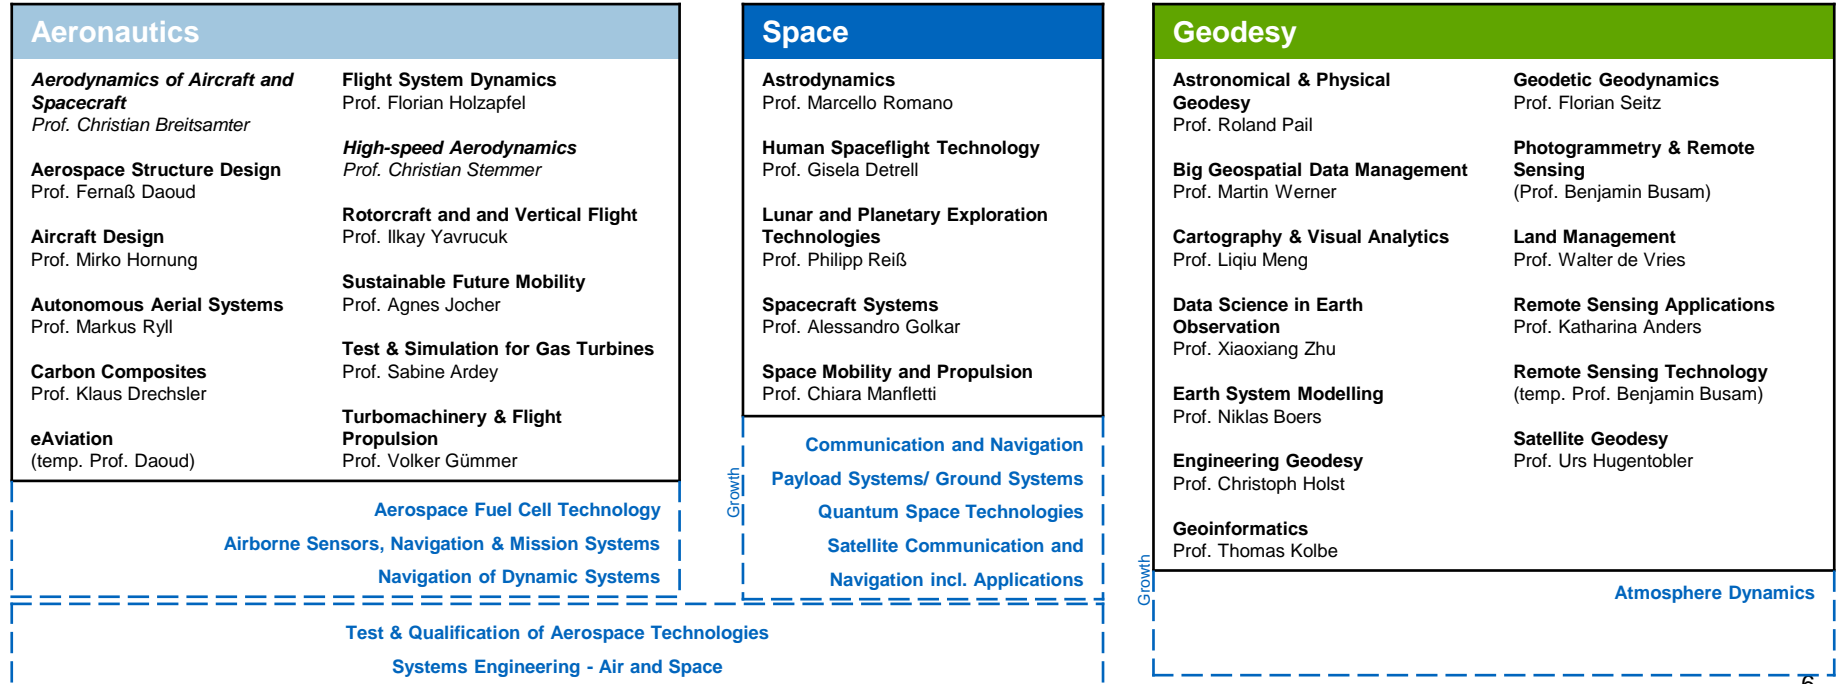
Aeronautics

*Aerodynamics of Aircraft and Spacecraft*
*Prof. Christian Breitsamter*

**Aerospace Structure Design**
Prof. Fernaß Daoud

**Aircraft Design**
Prof. Mirko Hornung

**Autonomous Aerial Systems**
Prof. Markus Ryll

**Carbon Composites**
Prof. Klaus Drechsler

**eAviation**
(temp. Prof. Daoud)

**Flight System Dynamics**
Prof. Florian Holzapfel

*High-speed Aerodynamics*
*Prof. Christian Stemmer*

**Rotorcraft and and Vertical Flight**
Prof. Ilkay Yavrucuk

**Sustainable Future Mobility**
Prof. Agnes Jocher

**Test & Simulation for Gas Turbines**
Prof. Sabine Ardey

**Turbomachinery & Flight Propulsion**
Prof. Volker Gümmer

Aerospace Fuel Cell Technology
Airborne Sensors, Navigation & Mission Systems
Navigation of Dynamic Systems

Space

**Astrodynamics**
Prof. Marcello Romano

**Human Spaceflight Technology**
Prof. Gisela Detrell

**Lunar and Planetary Exploration Technologies**
Prof. Philipp Reiß

**Spacecraft Systems**
Prof. Alessandro Golkar

**Space Mobility and Propulsion**
Prof. Chiara Manfletti

Growth

Communication and Navigation
Payload Systems/ Ground Systems
Quantum Space Technologies
Satellite Communication and
Navigation incl. Applications

Geodesy

**Astronomical & Physical Geodesy**
Prof. Roland Pail

**Big Geospatial Data Management**
Prof. Martin Werner

**Cartography & Visual Analytics**
Prof. Liqiu Meng

**Data Science in Earth Observation**
Prof. Xiaoxiang Zhu

**Earth System Modelling**
Prof. Niklas Boers

**Engineering Geodesy**
Prof. Christoph Holst

**Geoinformatics**
Prof. Thomas Kolbe

**Geodetic Geodynamics**
Prof. Florian Seitz

**Photogrammetry & Remote Sensing**
(Prof. Benjamin Busam)

**Land Management**
Prof. Walter de Vries

**Remote Sensing Applications**
Prof. Katharina Anders

**Remote Sensing Technology**
(temp. Prof. Benjamin Busam)

**Satellite Geodesy**
Prof. Urs Hugentobler

Growth

Atmosphere Dynamics

Test & Qualification of Aerospace Technologies
Systems Engineering - Air and Space

6